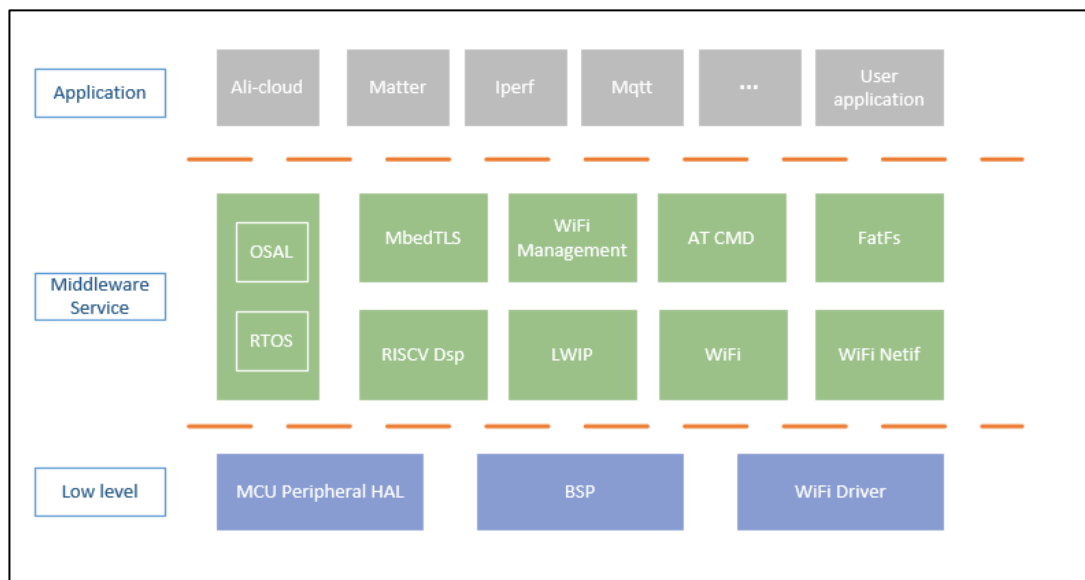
Application

Ali-cloud

Matter

Iperf

Mqtt

...

User application

Middleware Service

OSAL

RTOS

MbedTLS

WiFi Management

AT CMD

FatFs

RISCV Dsp

LWIP

WiFi

WiFi Netif

Low level

MCU Peripheral HAL

BSP

WiFi Driver